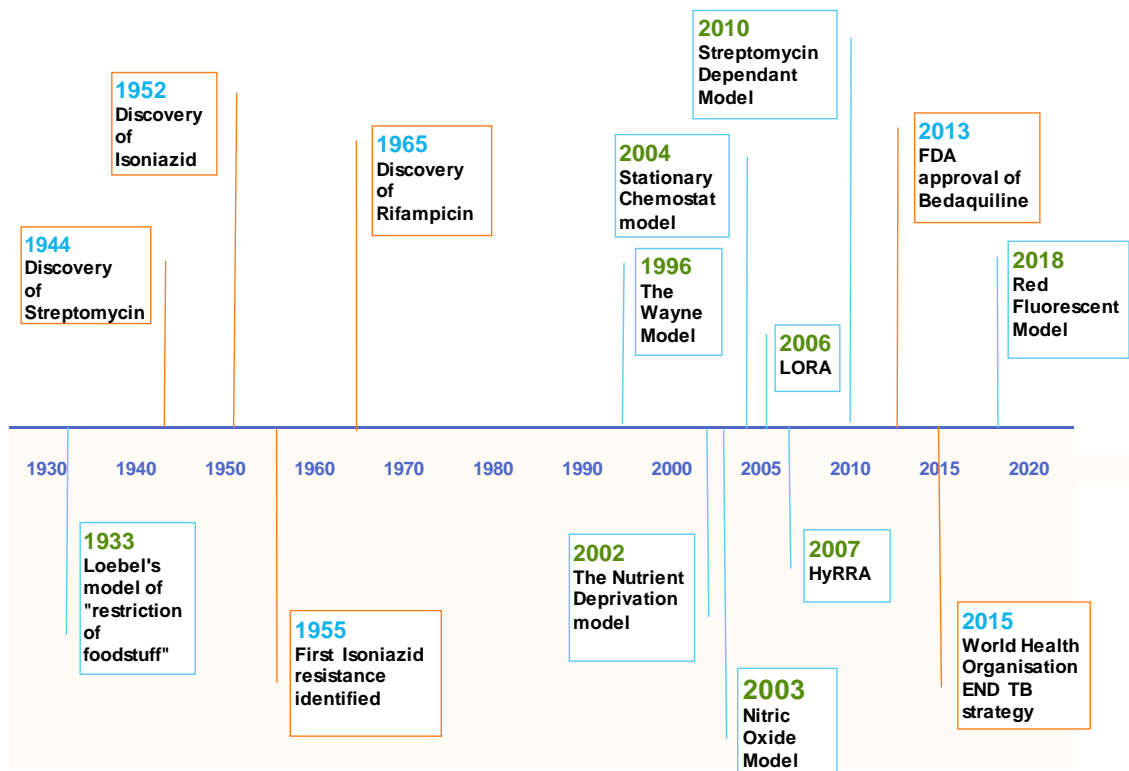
1952
Discovery of Isoniazid

1965
Discovery of Rifampicin

1944
Discovery of Streptomycin

2010
Streptomycin Dependant Model

2004
Stationary Chemostat model

1996
The Wayne Model

2006
LORA

2013
FDA approval of Bedaquiline

2018
Red Fluorescent Model

1930 1940 1950 1960 1970 1980 1990 2000 2005 2010 2015 2020

1933
Loebel's model of "restriction of foodstuff"

1955
First Isoniazid resistance identified

2002
The Nutrient Deprivation model

2003
Nitric Oxide Model

2007
HyRRA

2015
World Health Organisation END TB strategy